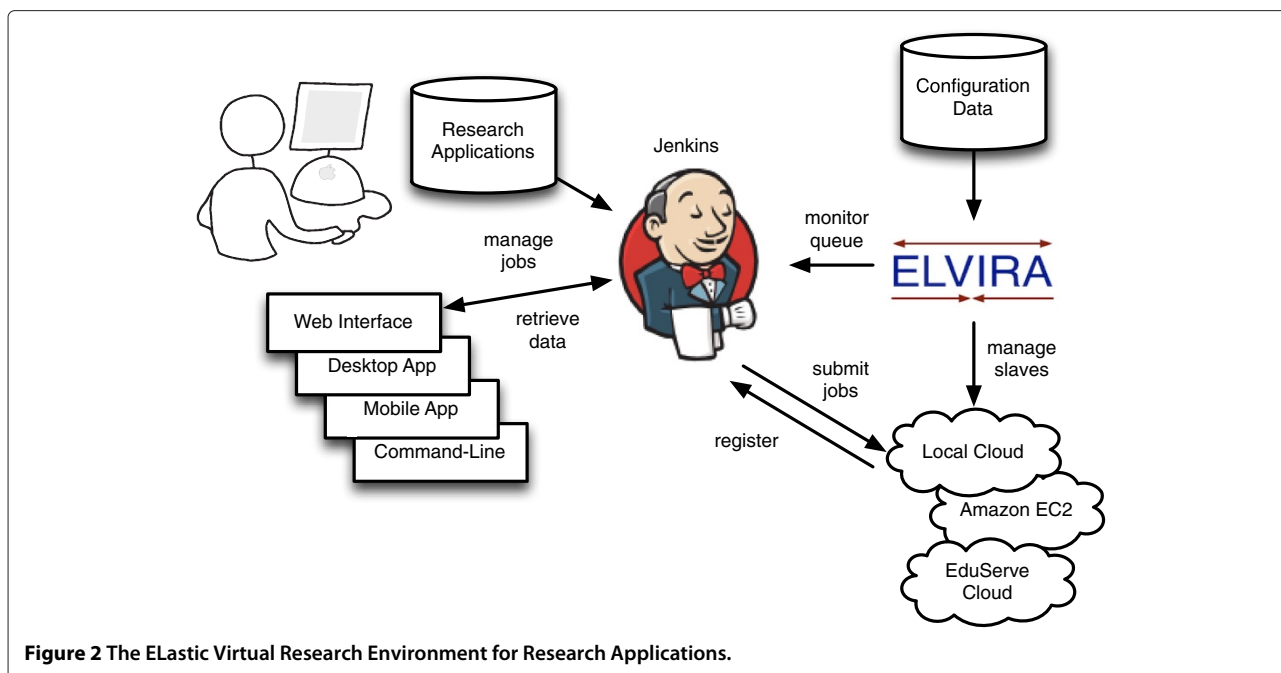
Research Applications

Jenkins

Configuration Data

monitor queue

ELVIRA

manage jobs

Web Interface

Desktop App

Mobile App

Command-Line

retrieve data

submit jobs

manage slaves

register

Local Cloud

Amazon EC2

EduServe Cloud

**Figure 2 The ELastic Virtual Research Environment for Research Applications.**